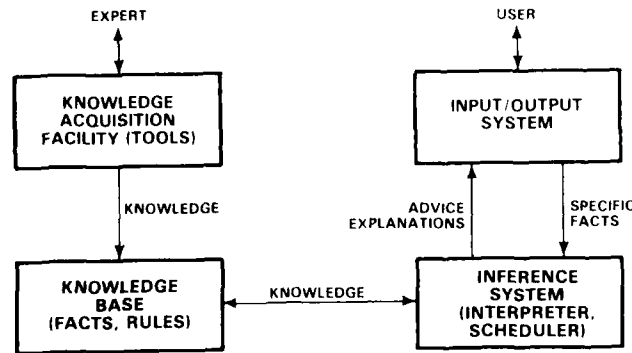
EXPERT

KNOWLEDGE ACQUISITION FACILITY (TOOLS)

KNOWLEDGE

KNOWLEDGE BASE (FACTS, RULES)

KNOWLEDGE

USER

INPUT/OUTPUT SYSTEM

ADVICE EXPLANATIONS

SPECIFIC FACTS

INFERENCE SYSTEM (INTERPRETER, SCHEDULER)